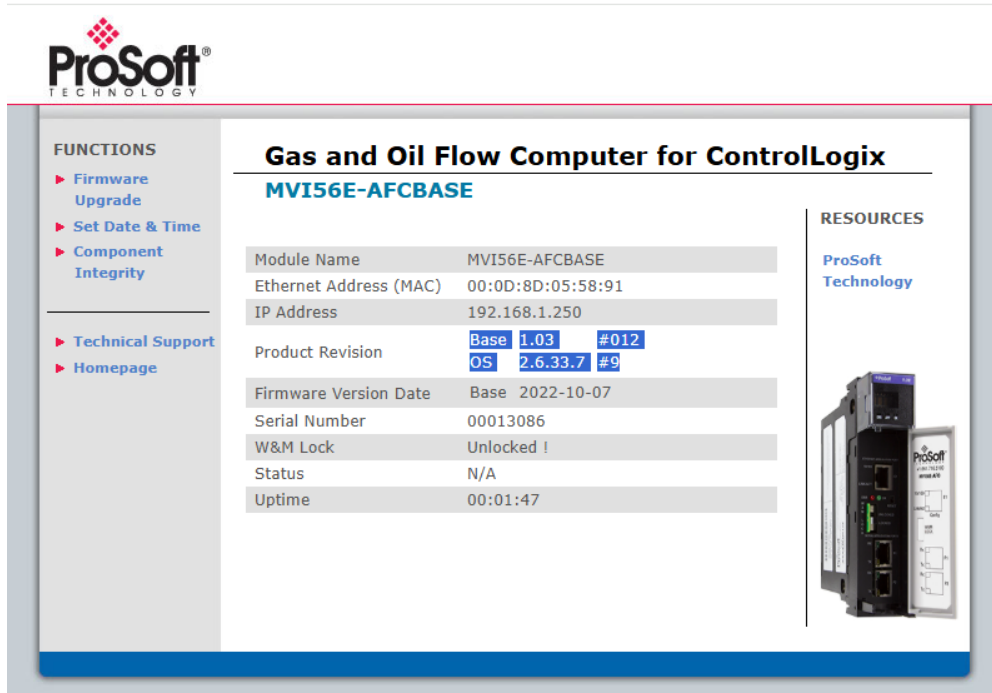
ProSoft®
TECHNOLOGY

FUNCTIONS
▶ Firmware Upgrade
▶ Set Date & Time
▶ Component Integrity

▶ Technical Support
▶ Homepage

Gas and Oil Flow Computer for ControlLogix
MVI56E-AFCBASE

| Module Name | MVI56E-AFCBASE |
|---|---|
| Ethernet Address (MAC) | 00:0D:8D:05:58:91 |
| IP Address | 192.168.1.250 |
| Product Revision | Base 1.03 #012<br>OS 2.6.33.7 #9 |
| Firmware Version Date | Base 2022-10-07 |
| Serial Number | 00013086 |
| W&M Lock | Unlocked ! |
| Status | N/A |
| Uptime | 00:01:47 |

RESOURCES

ProSoft Technology

ProSoft